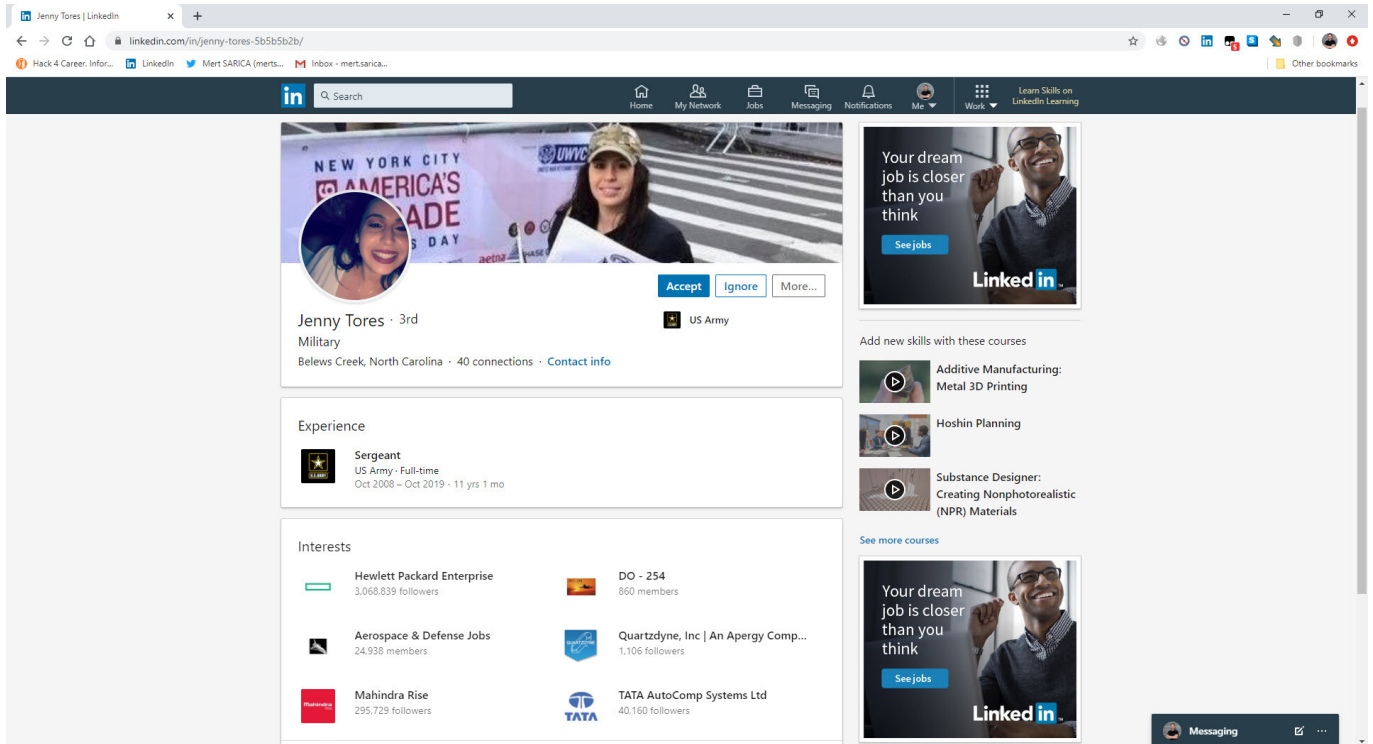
Jenny Tores | LinkedIn

linkedin.com/in/jenny-tores-5b5b5b2b/

Hack 4 Career. Infor... LinkedIn Mert SARICA (merts... Inbox - mert.sarica... Other bookmarks

in Search Home My Network Jobs Messaging Notifications Me Work Learn Skills on LinkedIn Learning

NEW YORK CITY AMERICA'S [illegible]ADE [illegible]S DAY UWVC aetna

Accept Ignore More...

Jenny Tores · 3rd
Military
Belews Creek, North Carolina · 40 connections · Contact info

US Army

Experience

Sergeant
US Army · Full-time
Oct 2008 – Oct 2019 · 11 yrs 1 mo

Interests

Hewlett Packard Enterprise
3,068,839 followers

DO - 254
860 members

Aerospace & Defense Jobs
24,938 members

Quartzdyne, Inc | An Apergy Comp...
1,106 followers

Mahindra Rise
295,729 followers

TATA AutoComp Systems Ltd
40,160 followers

Your dream job is closer than you think
See jobs
LinkedIn

Add new skills with these courses

Additive Manufacturing: Metal 3D Printing

Hoshin Planning

Substance Designer: Creating Nonphotorealistic (NPR) Materials

See more courses

Your dream job is closer than you think
See jobs
LinkedIn

Messaging